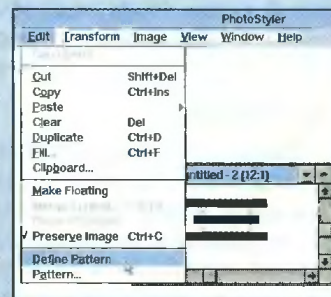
PhotoStyler
Edit Transform Image View Window Help
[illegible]
Cut Shift+Del
Copy Ctrl+Ins
Paste
Clear Del
Duplicate Ctrl+D
Fill... Ctrl+F
Clipboard...
Make Floating
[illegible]
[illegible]
Preserve Image Ctrl+C
Define Pattern
Pattern...
ntitled - 2 (1:1)